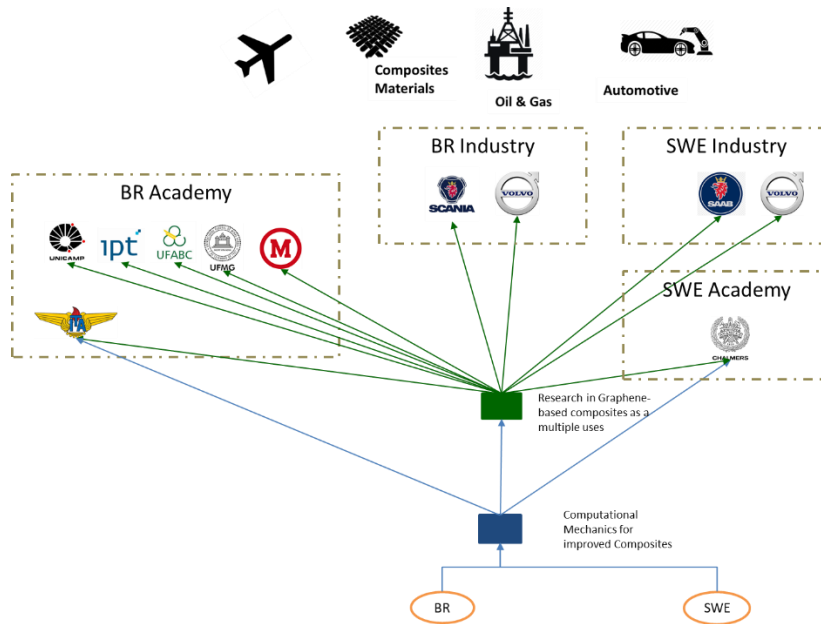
Composites Materials

Oil & Gas

Automotive

BR Industry

SCANIA

VOLVO

SWE Industry

SAAB

VOLVO

BR Academy

UNICAMP

ipt

UFABC

UFMG

M

ITA

SWE Academy

CHALMERS

Research in Graphene-based composites as a multiple uses

Computational Mechanics for improved Composites

BR

SWE